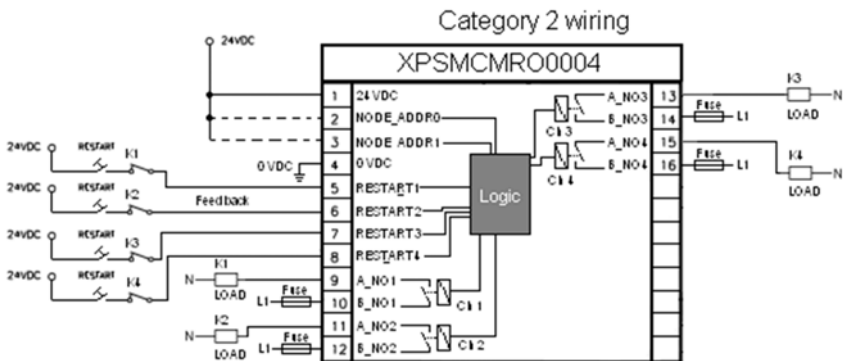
Category 2 wiring

24VDC

XPSMCMRO0004

| | |
|---|---|
| 1 | 24 VDC |
| 2 | NODE_ADDR0 |
| 3 | NODE ADDR1 |
| 4 | 0 VDC |
| 5 | RESTART1 |
| 6 | RESTART2 |
| 7 | RESTART3 |
| 8 | RESTART4 |
| 9 | A_NO1 |
| 10 | B_NO1 |
| 11 | A_NO2 |
| 12 | B_NO2 |

0 VDC

24VDC RESTART K1
24VDC RESTART K2
Feedback
24VDC RESTART K3
24VDC RESTART K4

N K1 LOAD
L1 Fuse
N K2 LOAD
L1 Fuse

Logic

Ch 1
Ch 2
Ch 3
Ch 4

A_NO3
B_NO3
A_NO4
B_NO4

| | |
|---|---|
| 13 | |
| 14 | |
| 15 | |
| 16 | |

Fuse L1
Fuse L1
K3 LOAD N
K4 LOAD N